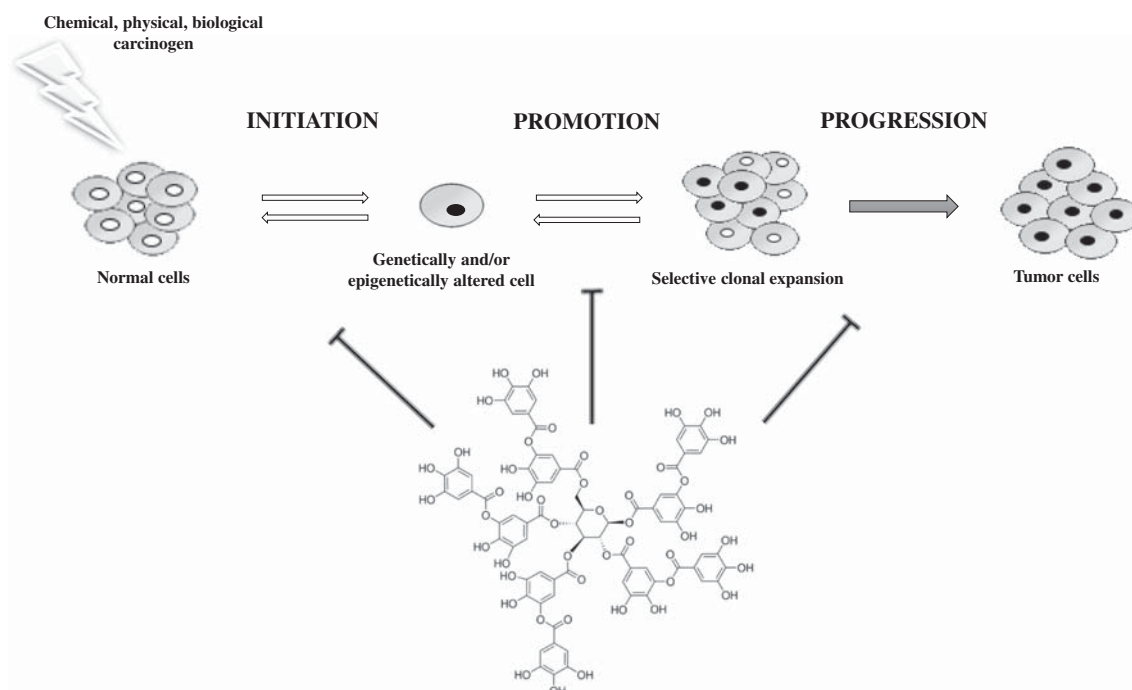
Chemical, physical, biological carcinogen

INITIATION

PROMOTION

PROGRESSION

Normal cells

Genetically and/or epigenetically altered cell

Selective clonal expansion

Tumor cells

HO OH OH HO O O HO OH O O HO HO OH O O O O O O HO HO OH O OH O O OH OH O O O OH OH HO O HO HO OH O OH O O OH OH O HO HO OH